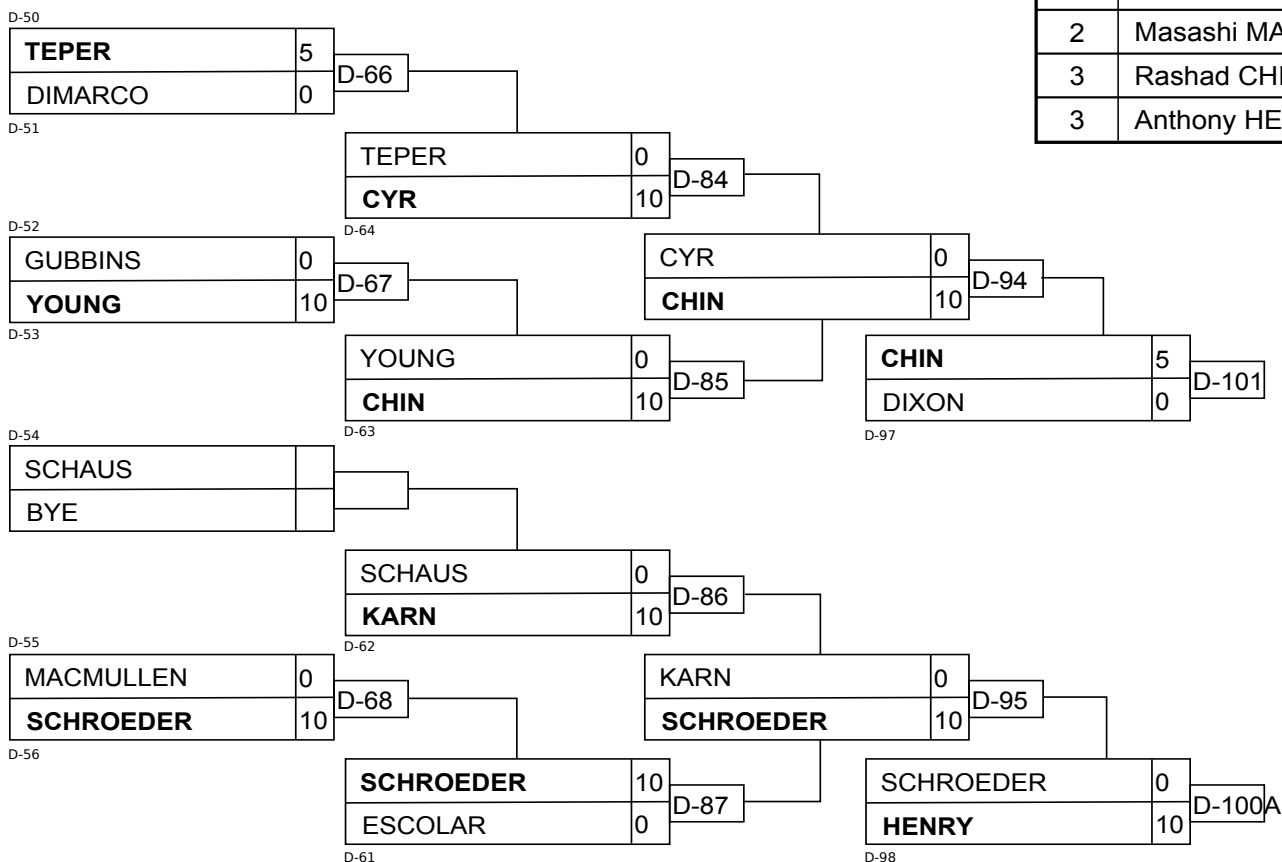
| 2 | Masashi MA |
|---|---|
| 3 | Rashad CHI |
| 3 | Anthony HE |

D-50
TEPER 5
DIMARCO 0
D-51
D-66

TEPER 0
CYR 10
D-64
D-84

D-52
GUBBINS 0
YOUNG 10
D-53
D-67

CYR 0
CHIN 10
D-94

YOUNG 0
CHIN 10
D-63
D-85

CHIN 5
DIXON 0
D-97
D-101

D-54
SCHAUS
BYE

SCHAUS 0
KARN 10
D-62
D-86

D-55
MACMULLEN 0
SCHROEDER 10
D-56
D-68

KARN 0
SCHROEDER 10
D-95

SCHROEDER 10
ESCOLAR 0
D-61
D-87

SCHROEDER 0
HENRY 10
D-98
D-100A